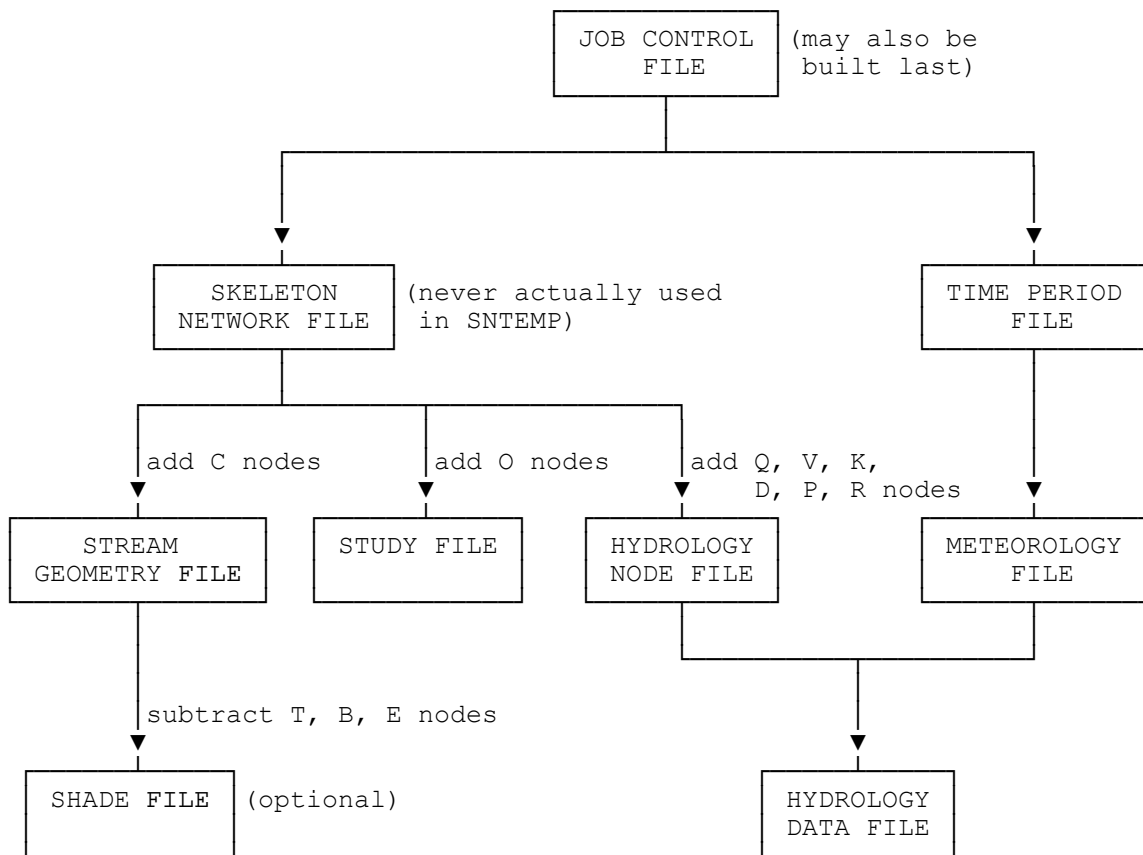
JOB CONTROL FILE

(may also be built last)

SKELETON NETWORK FILE

(never actually used in SNTEMP)

TIME PERIOD FILE

add C nodes

add O nodes

add Q, V, K, D, P, R nodes

STREAM GEOMETRY FILE

STUDY FILE

HYDROLOGY NODE FILE

METEOROLOGY FILE

subtract T, B, E nodes

SHADE FILE

(optional)

HYDROLOGY DATA FILE